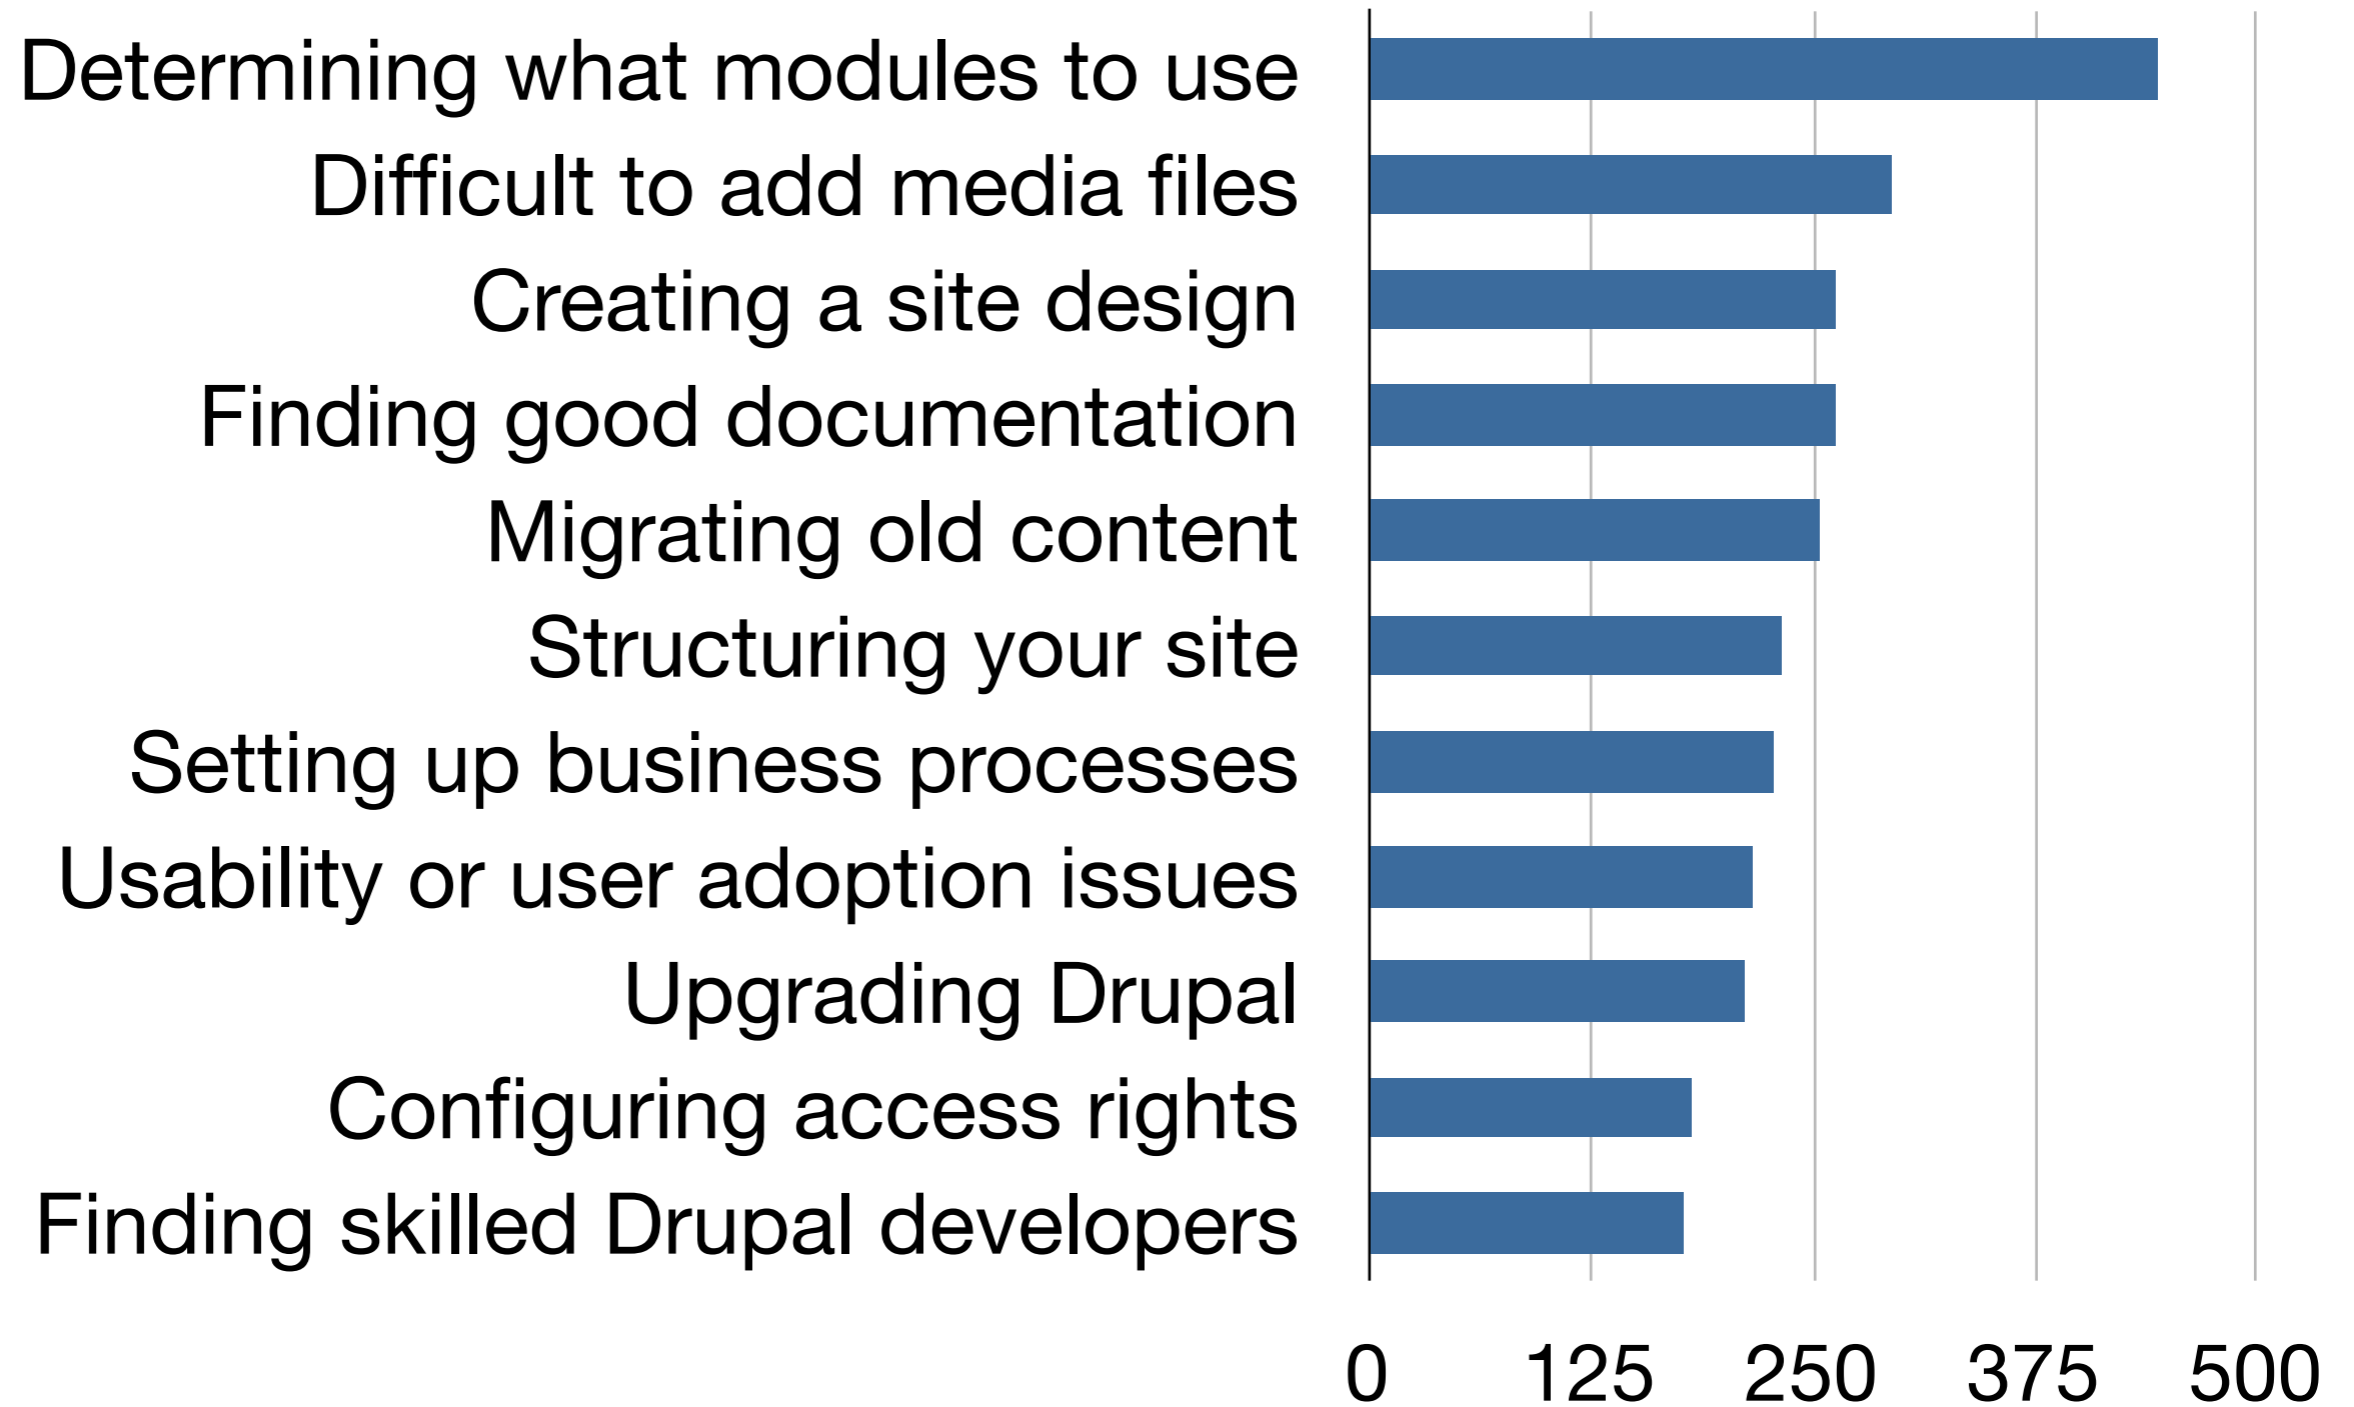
Determining what modules to use
Difficult to add media files
Creating a site design
Finding good documentation
Migrating old content
Structuring your site
Setting up business processes
Usability or user adoption issues
Upgrading Drupal
Configuring access rights
Finding skilled Drupal developers

0 125 250 375 500